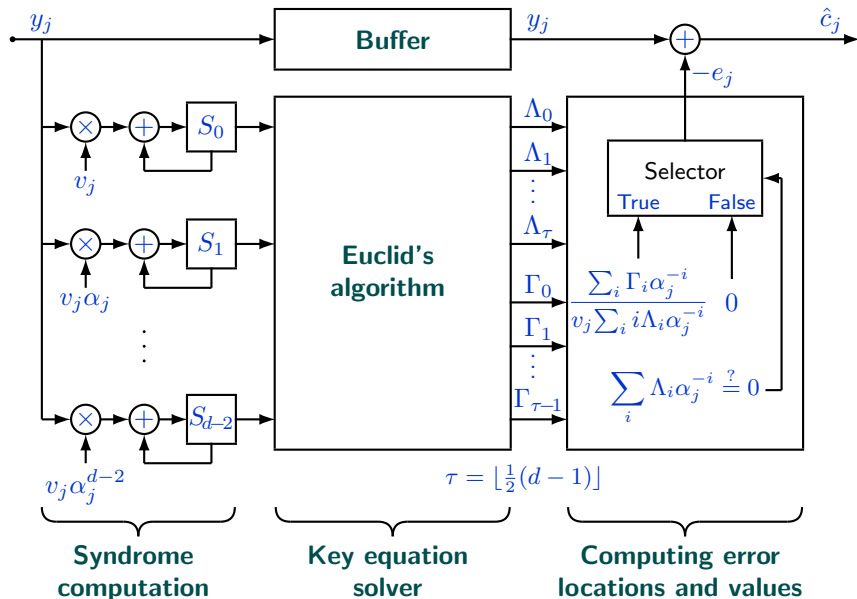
$y_j$

Buffer

$y_j$

$\hat{c}_j$

$-e_j$

$S_0$

$v_j$

$S_1$

$v_j\alpha_j$

$S_{d-2}$

$v_j\alpha_j^{d-2}$

Euclid's algorithm

$\Lambda_0$

$\Lambda_1$

$\Lambda_\tau$

$\Gamma_0$

$\Gamma_1$

$\Gamma_{\tau-1}$

Selector

True

False

$\frac{\sum_i \Gamma_i \alpha_j^{-i}}{v_j \sum_i i\Lambda_i \alpha_j^{-i}}$

$0$

$\sum_i \Lambda_i \alpha_j^{-i} \stackrel{?}{=} 0$

$\tau = \lfloor \frac{1}{2}(d-1) \rfloor$

Syndrome computation

Key equation solver

Computing error locations and values